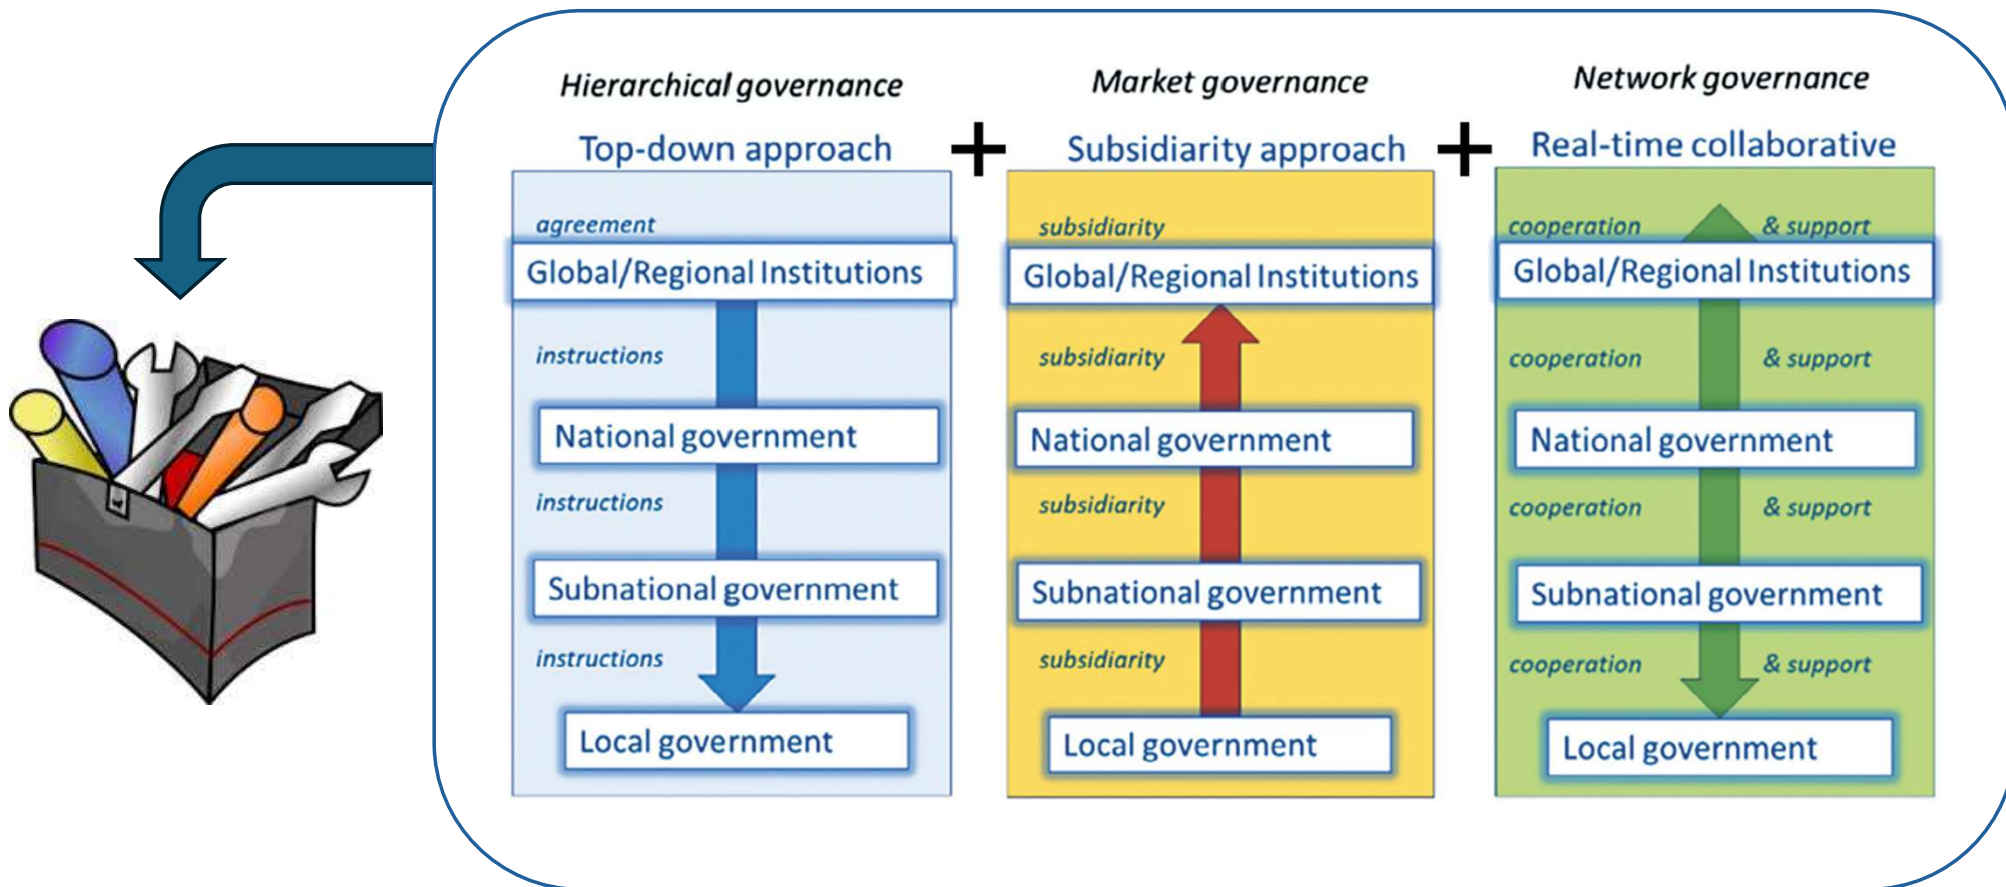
Hierarchical governance

Top-down approach

agreement

Global/Regional Institutions

instructions

National government

instructions

Subnational government

instructions

Local government

+

Market governance

Subsidiarity approach

subsidiarity

Global/Regional Institutions

subsidiarity

National government

subsidiarity

Subnational government

subsidiarity

Local government

+

Network governance

Real-time collaborative

cooperation & support

Global/Regional Institutions

cooperation & support

National government

cooperation & support

Subnational government

cooperation & support

Local government